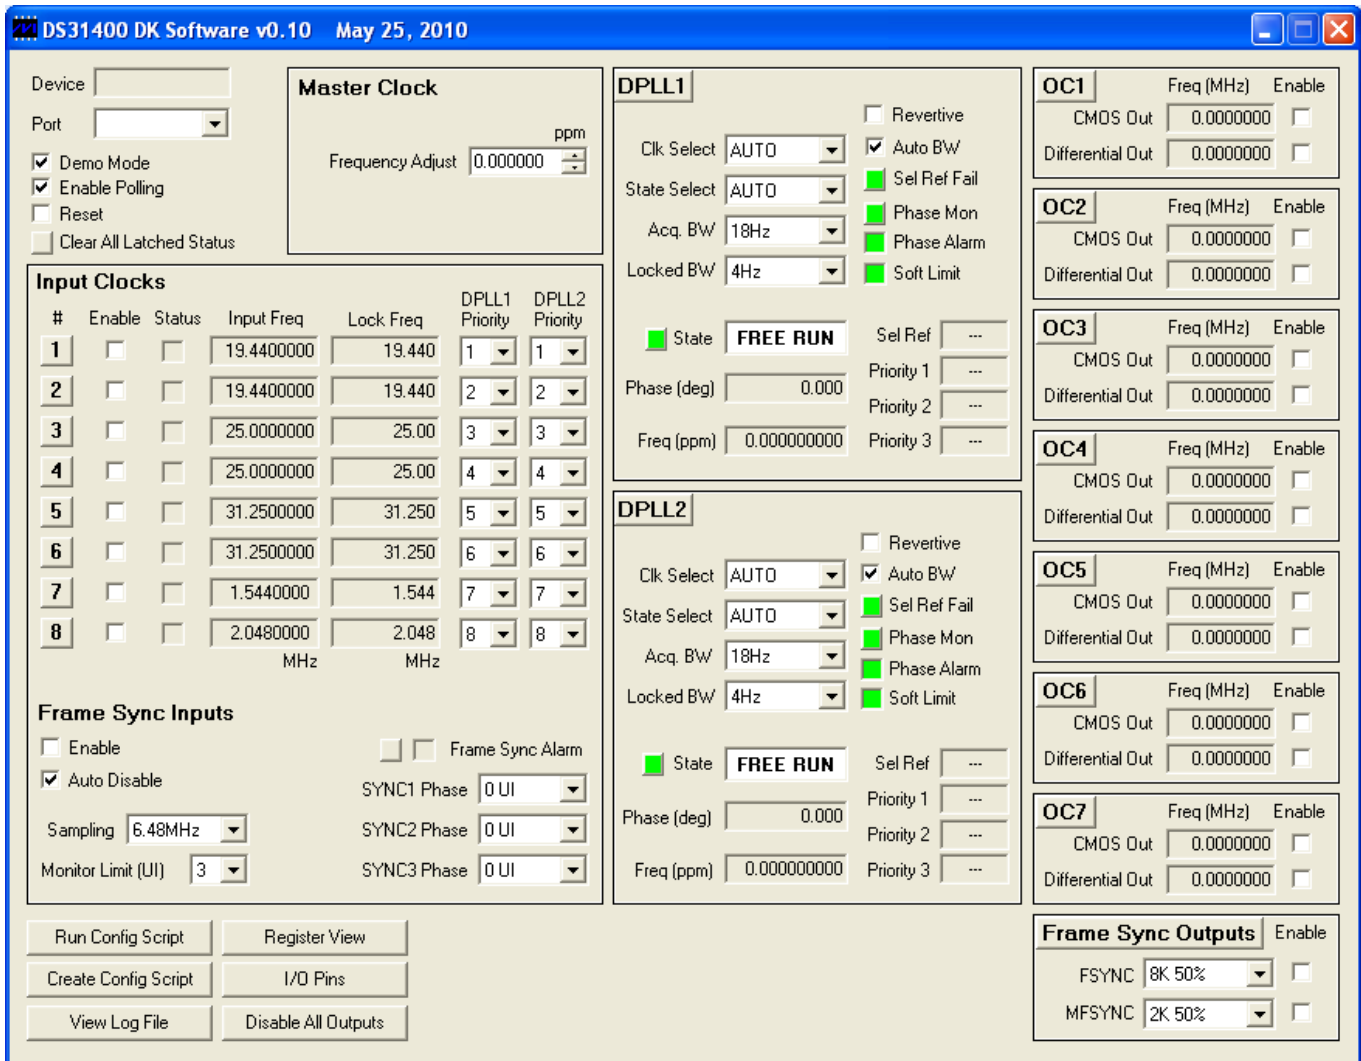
DS31400 DK Software v0.10 May 25, 2010

Device
Port
Demo Mode
Enable Polling
Reset
Clear All Latched Status

Master Clock
ppm
Frequency Adjust 0.000000

Input Clocks

| # | Enable | Status | Input Freq | Lock Freq | DPLL1 Priority | DPLL2 Priority |
|---|---|---|---|---|---|---|
| 1 | | | 19.4400000 | 19.440 | 1 | 1 |
| 2 | | | 19.4400000 | 19.440 | 2 | 2 |
| 3 | | | 25.0000000 | 25.00 | 3 | 3 |
| 4 | | | 25.0000000 | 25.00 | 4 | 4 |
| 5 | | | 31.2500000 | 31.250 | 5 | 5 |
| 6 | | | 31.2500000 | 31.250 | 6 | 6 |
| 7 | | | 1.5440000 | 1.544 | 7 | 7 |
| 8 | | | 2.0480000 | 2.048 | 8 | 8 |
| | | | MHz | MHz | | |

Frame Sync Inputs
Enable
Auto Disable
Frame Sync Alarm
SYNC1 Phase 0 UI
Sampling 6.48MHz
SYNC2 Phase 0 UI
Monitor Limit (UI) 3
SYNC3 Phase 0 UI

DPLL1
Revertive
Clk Select AUTO
Auto BW
State Select AUTO
Sel Ref Fail
Acq. BW 18Hz
Phase Mon
Phase Alarm
Locked BW 4Hz
Soft Limit
State FREE RUN
Sel Ref ---
Priority 1 ---
Phase (deg) 0.000
Priority 2 ---
Freq (ppm) 0.000000000
Priority 3 ---

DPLL2
Revertive
Clk Select AUTO
Auto BW
State Select AUTO
Sel Ref Fail
Acq. BW 18Hz
Phase Mon
Phase Alarm
Locked BW 4Hz
Soft Limit
State FREE RUN
Sel Ref ---
Priority 1 ---
Phase (deg) 0.000
Priority 2 ---
Freq (ppm) 0.000000000
Priority 3 ---

OC1 Freq (MHz) Enable
CMOS Out 0.0000000
Differential Out 0.0000000
OC2 Freq (MHz) Enable
CMOS Out 0.0000000
Differential Out 0.0000000
OC3 Freq (MHz) Enable
CMOS Out 0.0000000
Differential Out 0.0000000
OC4 Freq (MHz) Enable
CMOS Out 0.0000000
Differential Out 0.0000000
OC5 Freq (MHz) Enable
CMOS Out 0.0000000
Differential Out 0.0000000
OC6 Freq (MHz) Enable
CMOS Out 0.0000000
Differential Out 0.0000000
OC7 Freq (MHz) Enable
CMOS Out 0.0000000
Differential Out 0.0000000

Frame Sync Outputs Enable
FSYNC 8K 50%
MFSYNC 2K 50%

Run Config Script
Register View
Create Config Script
I/O Pins
View Log File
Disable All Outputs